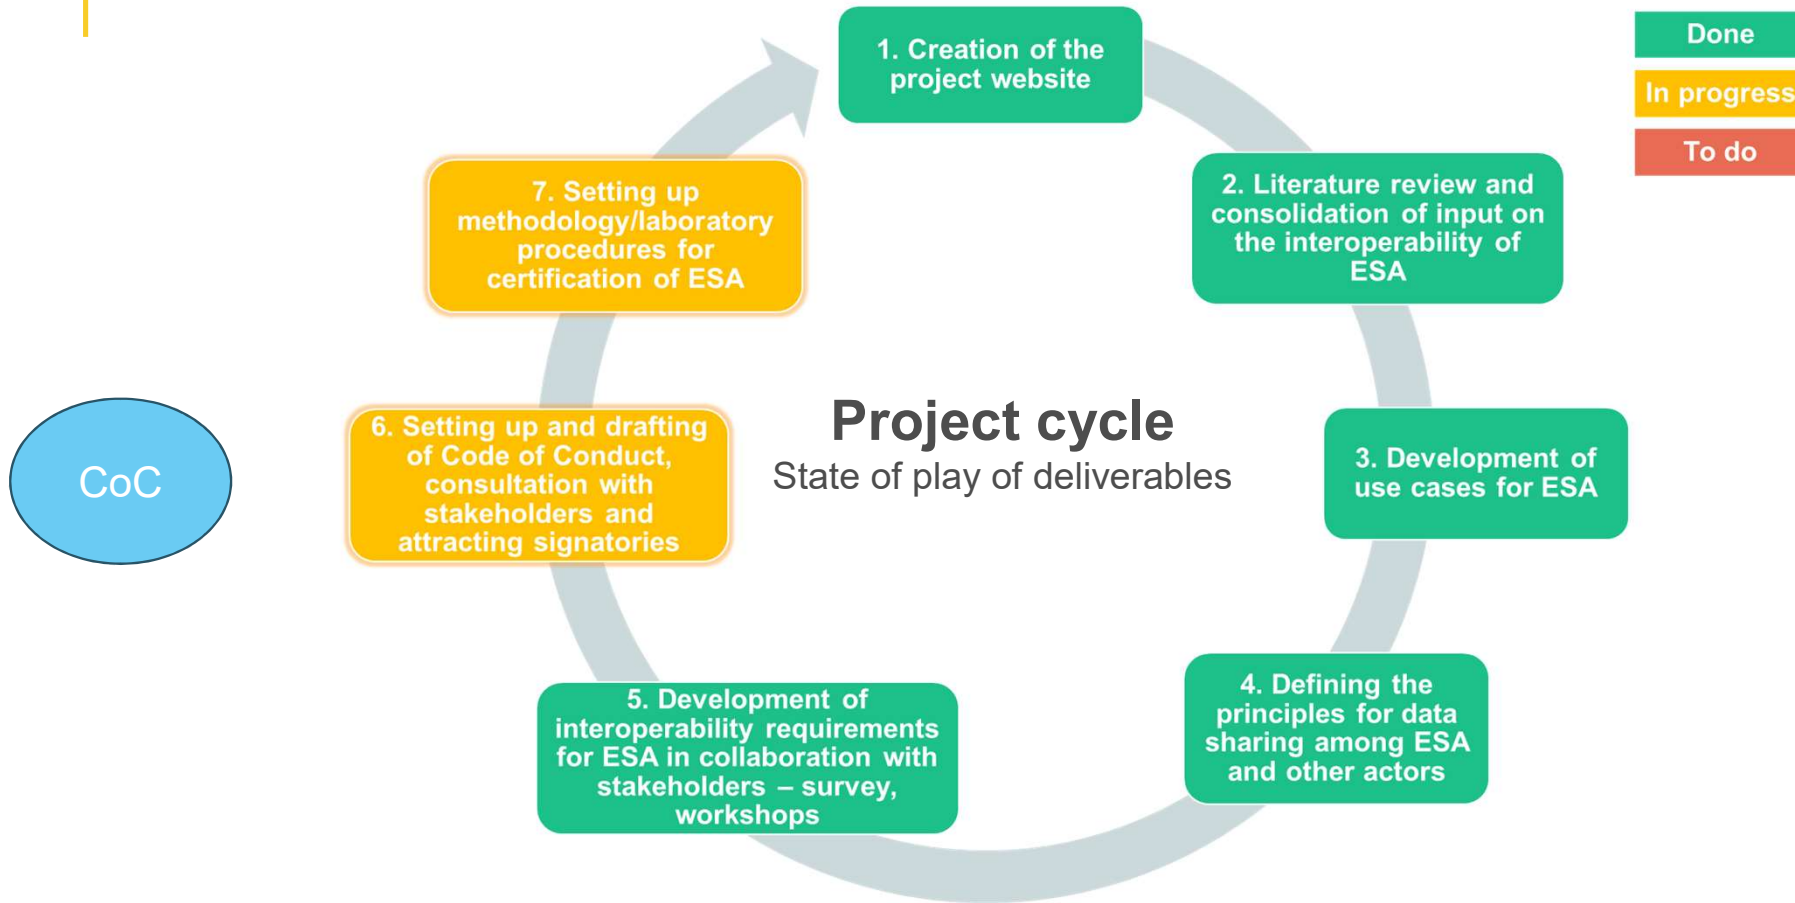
Done

In progress

To do

Project cycle

State of play of deliverables

1. Creation of the project website

2. Literature review and consolidation of input on the interoperability of ESA

3. Development of use cases for ESA

4. Defining the principles for data sharing among ESA and other actors

5. Development of interoperability requirements for ESA in collaboration with stakeholders – survey, workshops

6. Setting up and drafting of Code of Conduct, consultation with stakeholders and attracting signatories

7. Setting up methodology/laboratory procedures for certification of ESA

CoC